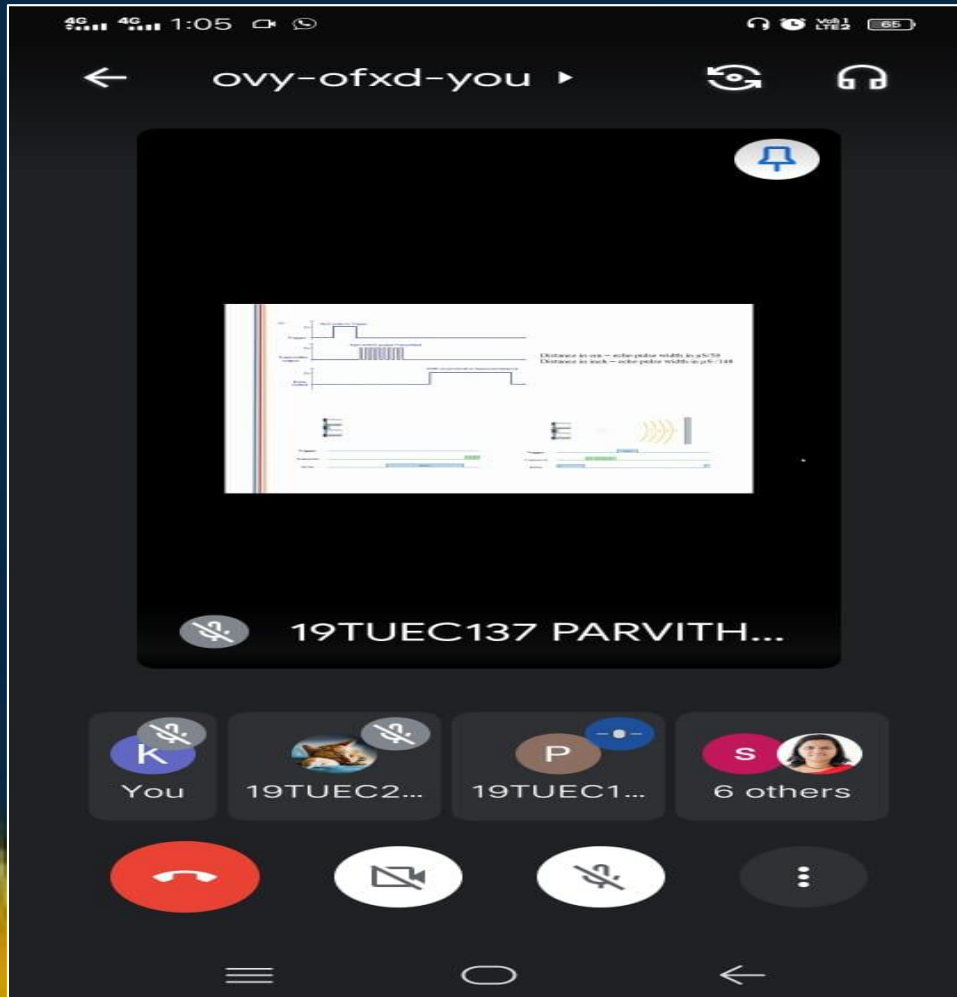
4G 4G 1:05

Vo LTE2 65

ovy-ofxd-you

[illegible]

Trigger

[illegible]

Ultrasonic output

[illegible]

Echo Output

Distance in cm = echo pulse width in μS/58
Distance in inch = echo pulse width in μS/148

Trigger

Transmit

Echo

Trigger

Transmit

Echo

19TUEC137 PARVITH...

K
You

19TUEC2...

P
19TUEC1...

S
6 others